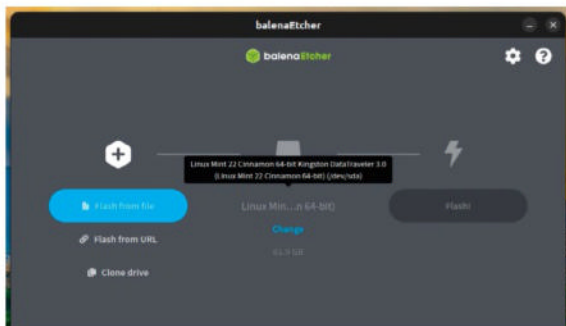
balenaEtcher

balenaEtcher

Linux Mint 22 Cinnamon 64-bit Kingston DataTraveler 3.0 (Linux Mint 22 Cinnamon 64-bit) (/dev/sda)

Flash from file

Linux Min...n 64-bit)

Flash!

Flash from URL

Change

Clone drive

61.9 GB